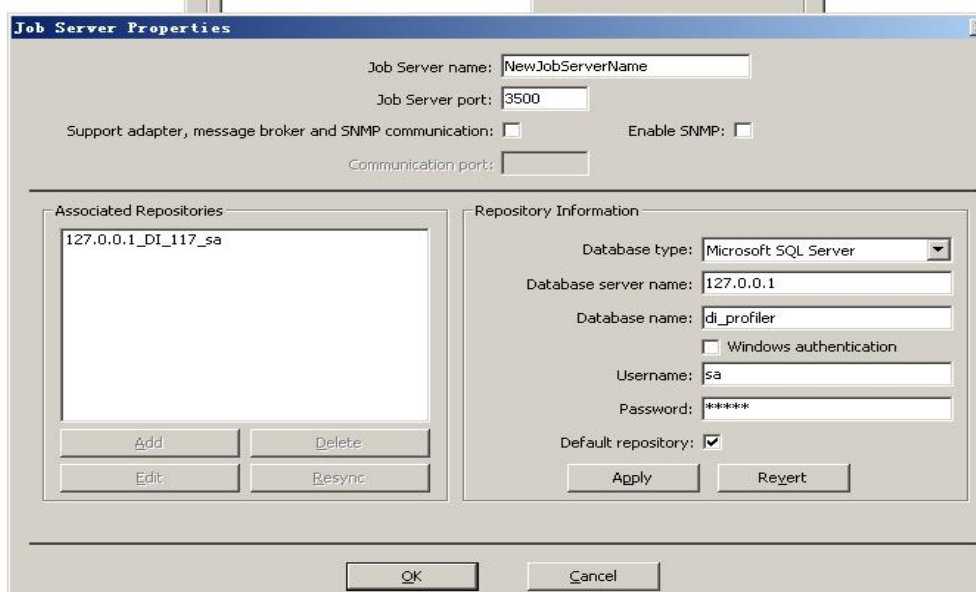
Job Server Properties

Job Server name: NewJobServerName

Job Server port: 3500

Support adapter, message broker and SNMP communication:

Enable SNMP:

Communication port:

Associated Repositories

127.0.0.1_DI_117_sa

Add

Delete

Edit

Resync

Repository Information

Database type: Microsoft SQL Server

Database server name: 127.0.0.1

Database name: di_profiler

Windows authentication

Username: sa

Password: *****

Default repository:

Apply

Revert

OK

Cancel